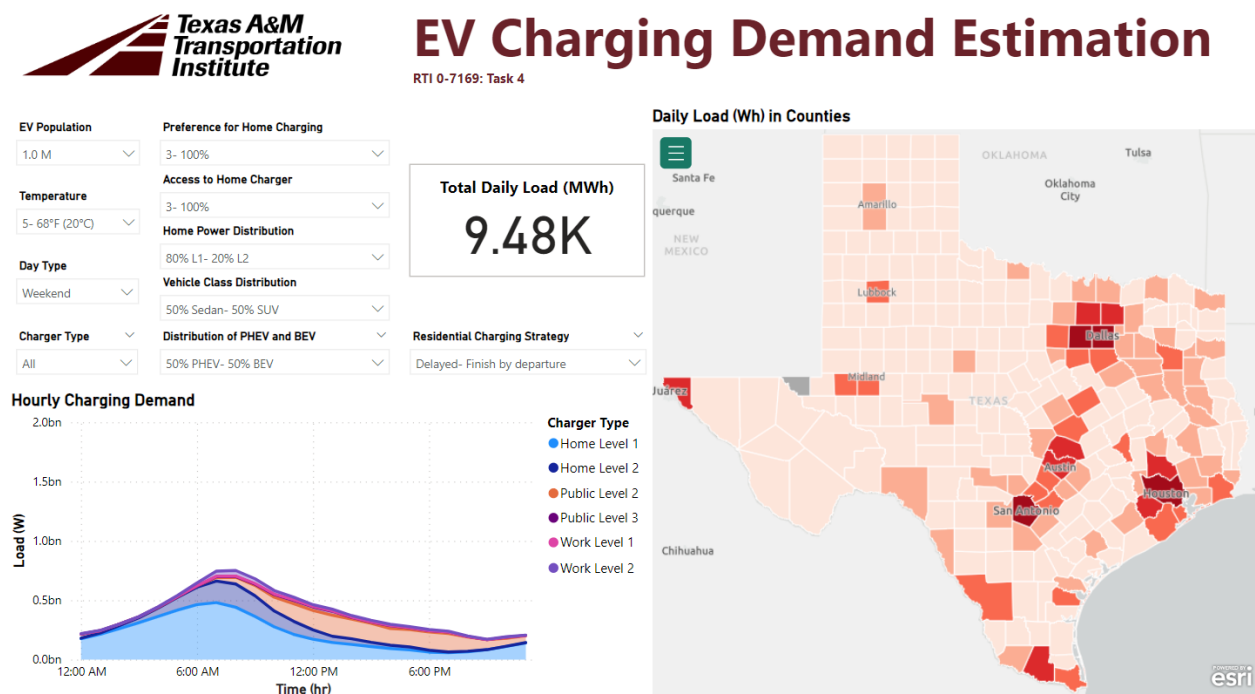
Texas A&M Transportation Institute

EV Charging Demand Estimation

RTI 0-7169: Task 4

EV Population
1.0 M

Temperature
5- 68°F (20°C)

Day Type
Weekend

Charger Type
All

Preference for Home Charging
3- 100%

Access to Home Charger
3- 100%

Home Power Distribution
80% L1- 20% L2

Vehicle Class Distribution
50% Sedan- 50% SUV

Distribution of PHEV and BEV
50% PHEV- 50% BEV

Total Daily Load (MWh)
9.48K

Residential Charging Strategy
Delayed- Finish by departure

Daily Load (Wh) in Counties

OKLAHOMA
Tulsa
Santa Fe
Oklahoma City
querque
NEW MEXICO
Amarillo
Lubbock
Dallas
Midland
Juarez
TEXAS
Austin
Houston
San Antonio
Chihuahua
esri

Hourly Charging Demand

2.0bn
1.5bn
1.0bn
0.5bn
0.0bn
Load (W)
12:00 AM
6:00 AM
12:00 PM
6:00 PM
Time (hr)

Charger Type
Home Level 1
Home Level 2
Public Level 2
Public Level 3
Work Level 1
Work Level 2